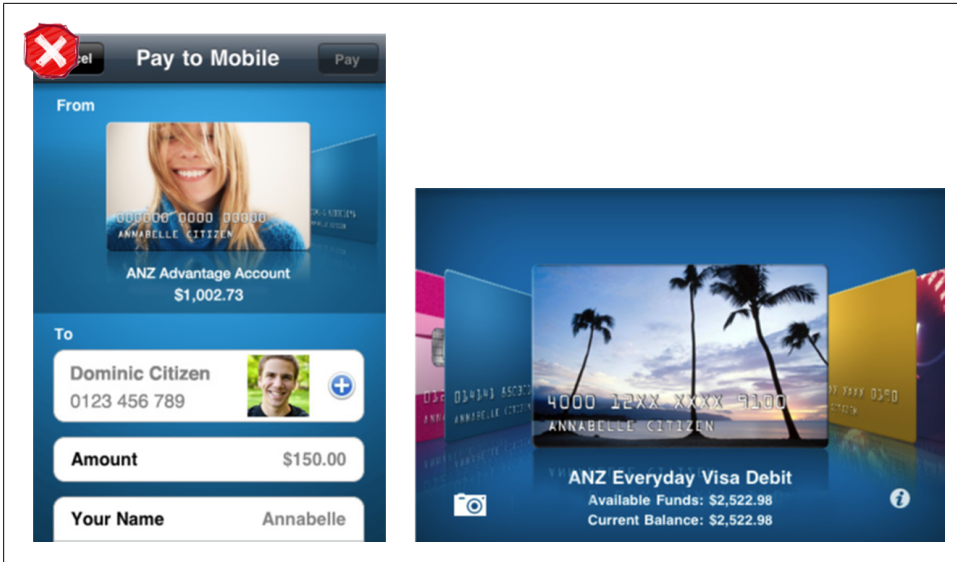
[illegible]cel Pay to Mobile Pay

From

0000 0000 0000
ANNABELLE CITIZEN

ANZ Advantage Account
$1,002.73

To

Dominic Citizen
0123 456 789

Amount $150.00

Your Name Annabelle

4000 12XX XXXX 9100
ANNABELLE CITIZEN

ANZ Everyday Visa Debit
Available Funds: $2,522.98
Current Balance: $2,522.98